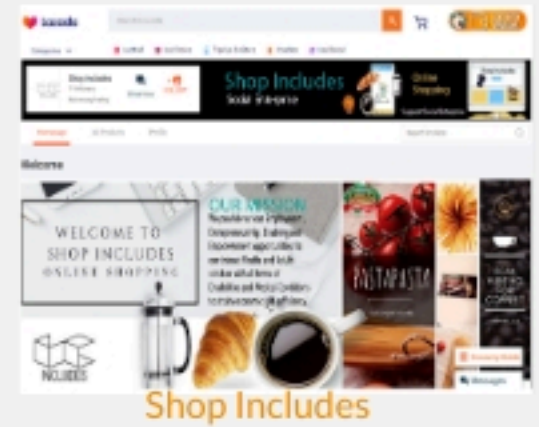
lazada

Shop Includes

Shop Includes
Social Enterprise

Online Shopping

Homepage

Welcome

WELCOME TO
SHOP INCLUDES
ONLINE SHOPPING

OUR MISSION

INCLUDES

PASTAPASTA

COFFEE

Messages

Shop Includes